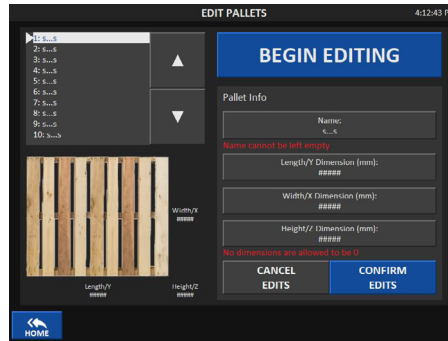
EDIT PALLETS

4:12:43 P

1: s...s
2: s...s
3: s...s
4: s...s
5: s...s
6: s...s
7: s...s
8: s...s
9: s...s
10: s...s

▲

▼

BEGIN EDITING

Pallet Info

Name:
s...s

Name cannot be left empty

Length/Y Dimension (mm):
#####

Width/X Dimension (mm):
#####

Height/Z Dimension (mm):
#####

No dimensions are allowed to be 0

Width/X
#####

Length/Y
#####

Height/Z
#####

CANCEL EDITS

CONFIRM EDITS

HOME